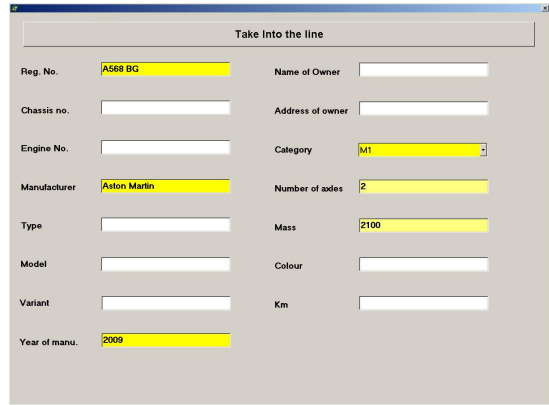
Take Into the line

Reg. No. A568 BG

Chassis no.

Engine No.

Manufacturer Aston Martin

Type

Model

Variant

Year of manu. 2009

Name of Owner

Address of owner

Category M1

Number of axles 2

Mass 2100

Colour

Km